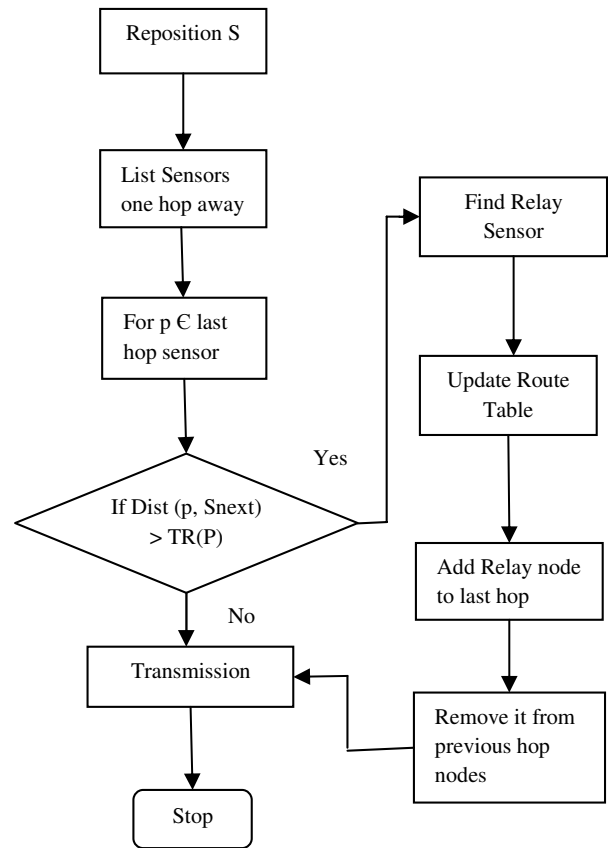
Reposition S

List Sensors one hop away

For p Є last hop sensor

If Dist (p, Snext) > TR(P)

Yes

No

Find Relay Sensor

Update Route Table

Add Relay node to last hop

Remove it from previous hop nodes

Transmission

Stop